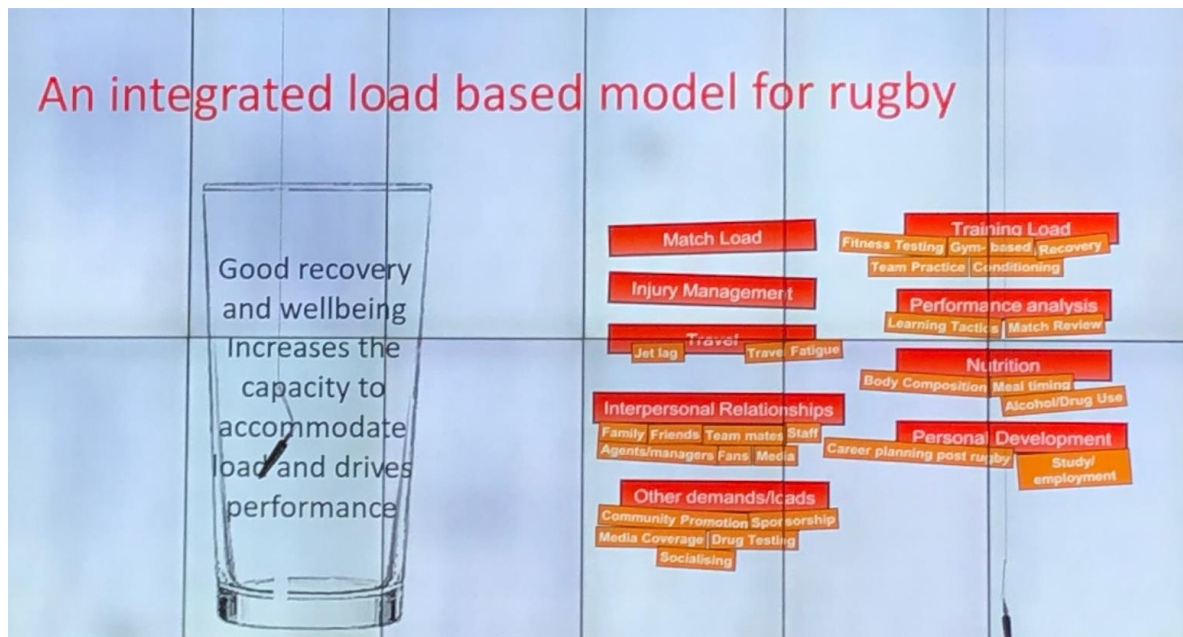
An integrated load based model for rugby

Good recovery and wellbeing Increases the capacity to accommodate load and drives performance

Match Load

Injury Management

Travel
Jet lag
Travel Fatigue

Interpersonal Relationships
Family
Friends
Team mates
Staff
Agents/managers
Fans
Media

Other demands/loads
Community Promotion
Sponsorship
Media Coverage
Drug Testing
Socialising

Training Load
Fitness Testing
Gym- based
Recovery
Team Practice
Conditioning

Performance analysis
Learning Tactics
Match Review

Nutrition
Body Composition
Meal timing
Alcohol/Drug Use

Personal Development
Career planning post rugby
Study/ employment